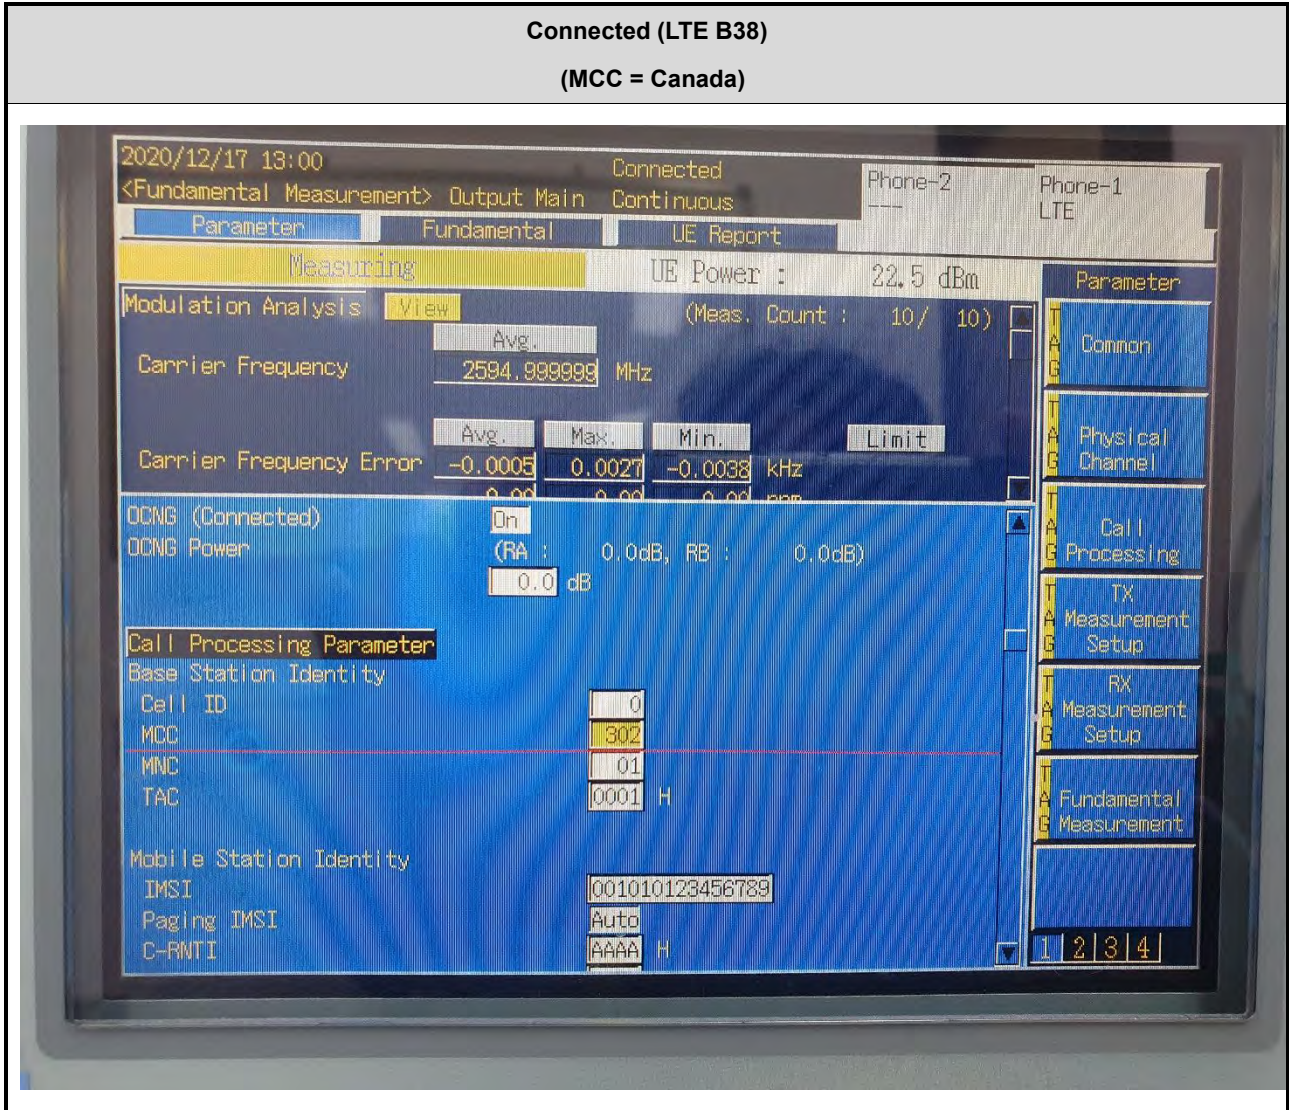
Connected (LTE B38)

(MCC = Canada)

2020/12/17 13:00
<Fundamental Measurement> Output Main
Connected
Continuous
Phone-2
---
Phone-1
LTE

Parameter
Fundamental
UE Report

Measuring
UE Power : 22.5 dBm

Modulation Analysis View
(Meas. Count : 10/ 10)

Avg.
Carrier Frequency 2594.999999 MHz

Avg. Max. Min. Limit
Carrier Frequency Error -0.0005 0.0027 -0.0038 kHz
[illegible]

OCNG (Connected) On
OCNG Power (RA : 0.0dB, RB : 0.0dB)
0.0 dB

Call Processing Parameter
Base Station Identity
Cell ID 0
MCC 302
MNC 01
TAC 0001 H

Mobile Station Identity
IMSI 001010123456789
Paging IMSI Auto
C-RNTI AAAA H

Parameter
TAG Common
TAG Physical Channel
TAG Call Processing
TAG TX Measurement Setup
TAG RX Measurement Setup
TAG Fundamental Measurement
1 2 3 4